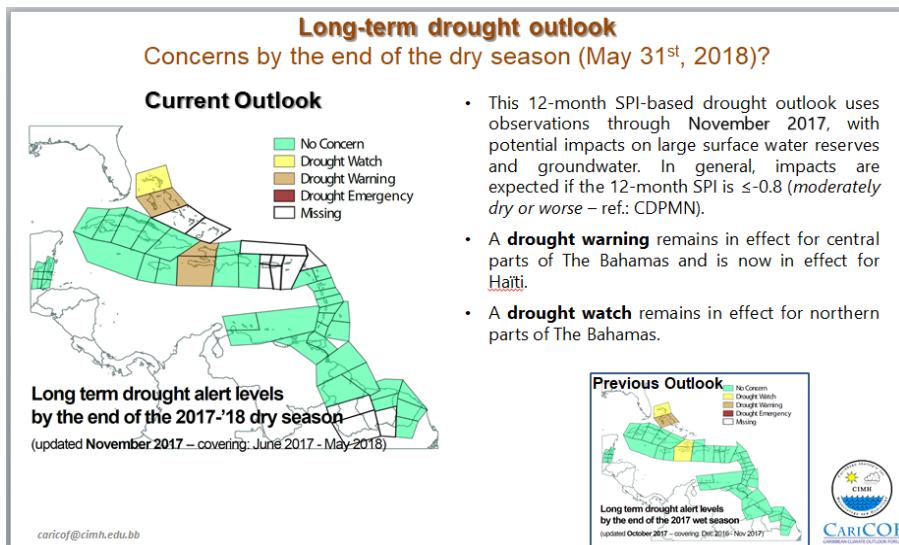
Long-term drought outlook

Concerns by the end of the dry season (May 31$^{st}$, 2018)?

Current Outlook

No Concern
Drought Watch
Drought Warning
Drought Emergency
Missing

Long term drought alert levels by the end of the 2017-'18 dry season

(updated November 2017 – covering: June 2017 - May 2018)

• This 12-month SPI-based drought outlook uses observations through November 2017, with potential impacts on large surface water reserves and groundwater. In general, impacts are expected if the 12-month SPI is ≤-0.8 (moderately dry or worse – ref.: CDPMN).

• A drought warning remains in effect for central parts of The Bahamas and is now in effect for Haïti.

• A drought watch remains in effect for northern parts of The Bahamas.

Previous Outlook

No Concern
Drought Watch
Drought Warning
Drought Emergency
Missing

Long term drought alert levels by the end of the 2017 wet season

(updated October 2017 – covering: Dec 2016 - Nov 2017)

CIMH

CariCOF
CARIBBEAN CLIMATE OUTLOOK FORUM

caricof@cimh.edu.bb